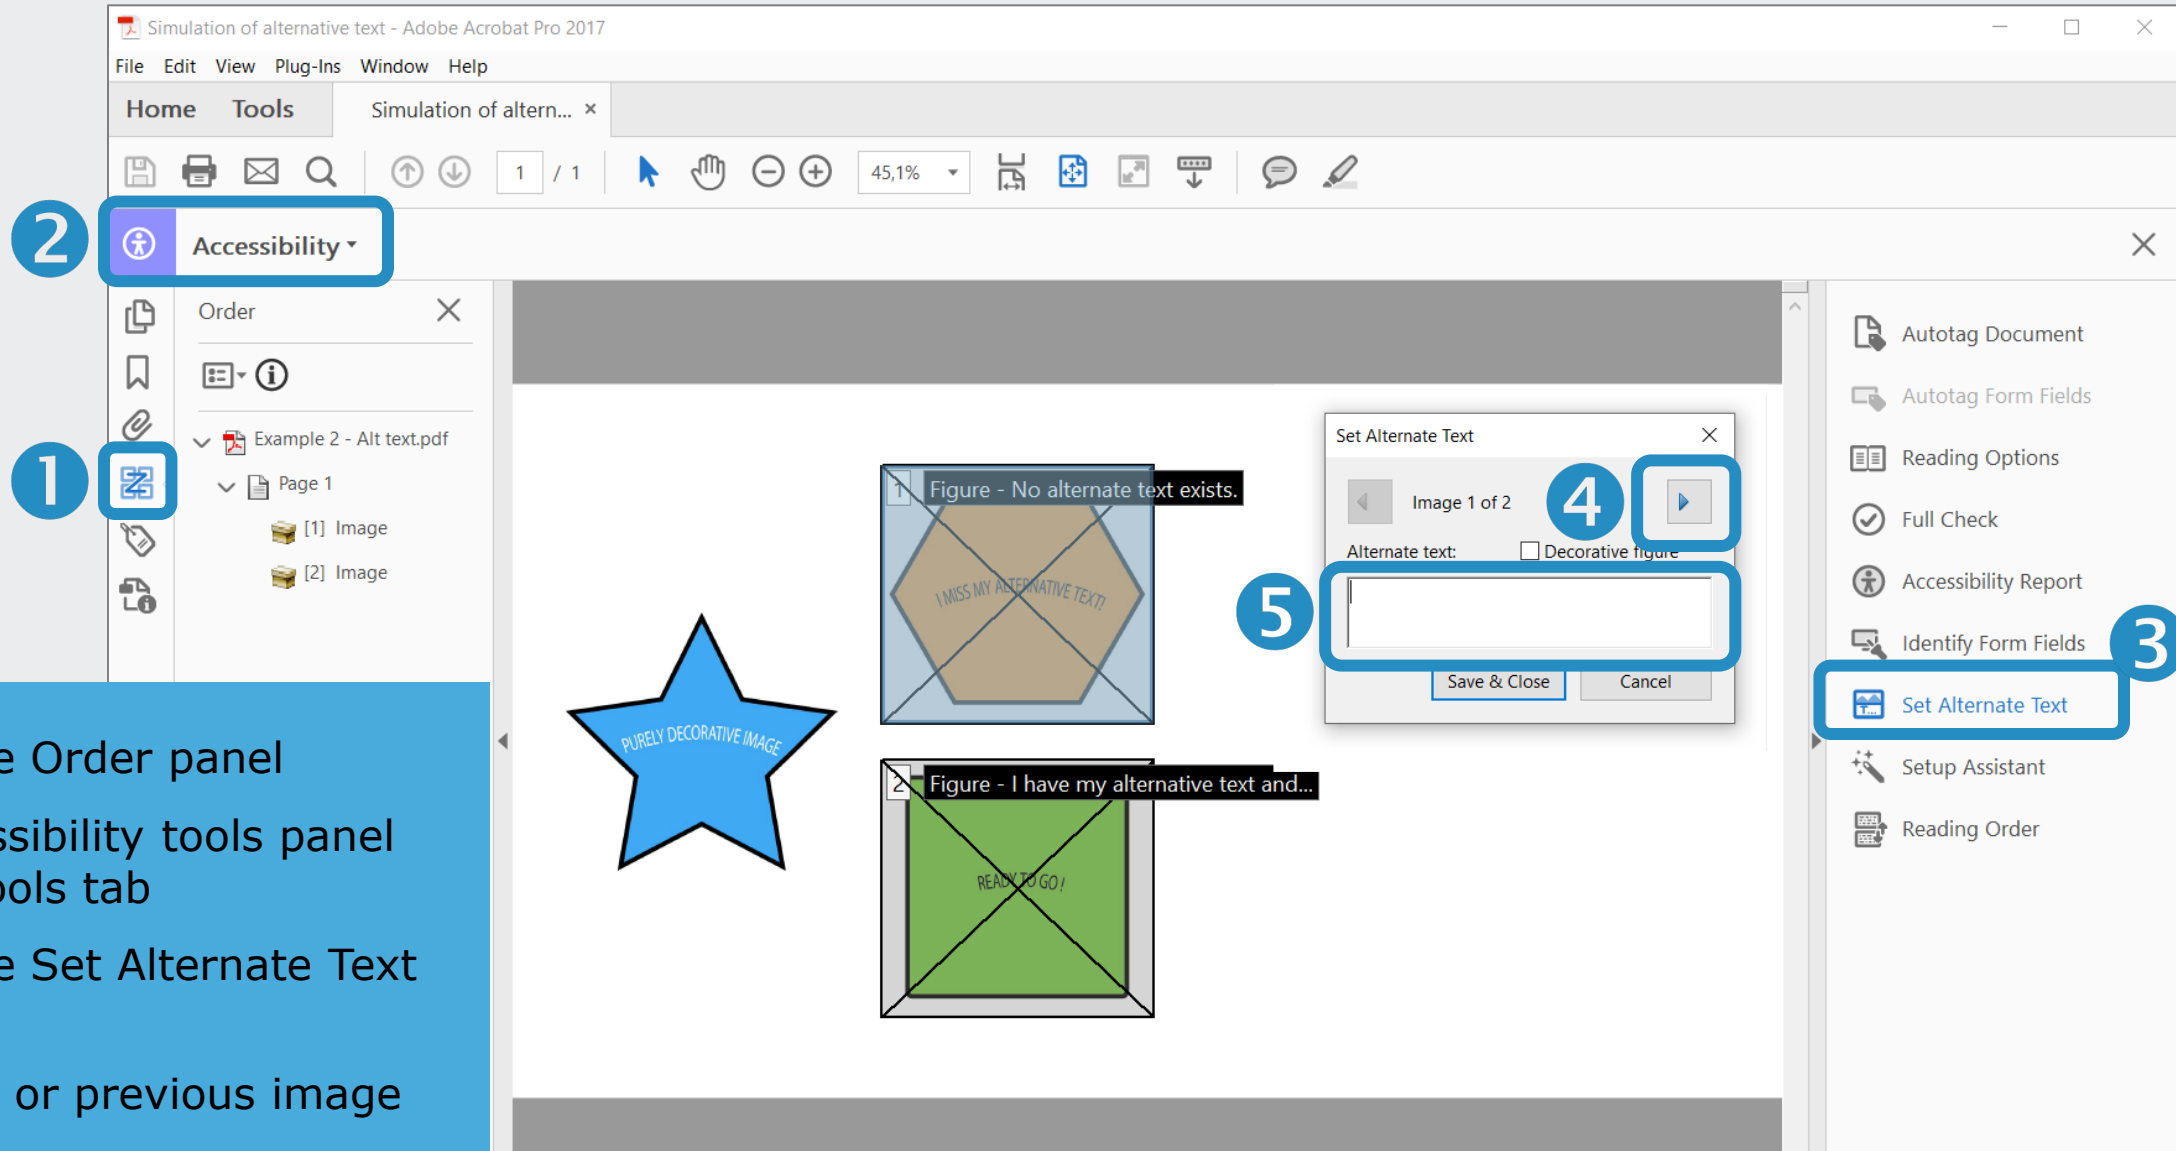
Simulation of alternative text - Adobe Acrobat Pro 2017

File Edit View Plug-Ins Window Help

Home Tools Simulation of altern... ×

1 / 1 45,1%

2

Accessibility

Order

Example 2 - Alt text.pdf

Page 1

[1] Image

[2] Image

1

Set Alternate Text

Image 1 of 2

4

Alternate text:

Decorative figure

5

Save & Close Cancel

1 Figure - No alternate text exists.

I MISS MY ALTERNATIVE TEXT!

PURELY DECORATIVE IMAGE

2 Figure - I have my alternative text and...

READY TO GO!

Autotag Document

Autotag Form Fields

Reading Options

Full Check

Accessibility Report

Identify Form Fields

3

Set Alternate Text

Setup Assistant

Reading Order

e Order panel

ssibility tools panel

ols tab

e Set Alternate Text

or previous image